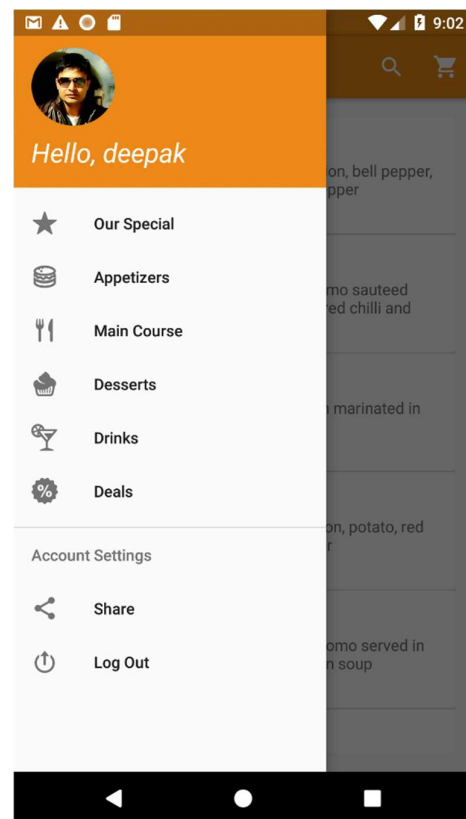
9:02

Hello, deepak

Our Special

Appetizers

Main Course

Desserts

Drinks

Deals

Account Settings

Share

Log Out

on, bell pepper,
pper

mo sauteed
red chilli and

marinated in

on, potato, red
r

omo served in
n soup